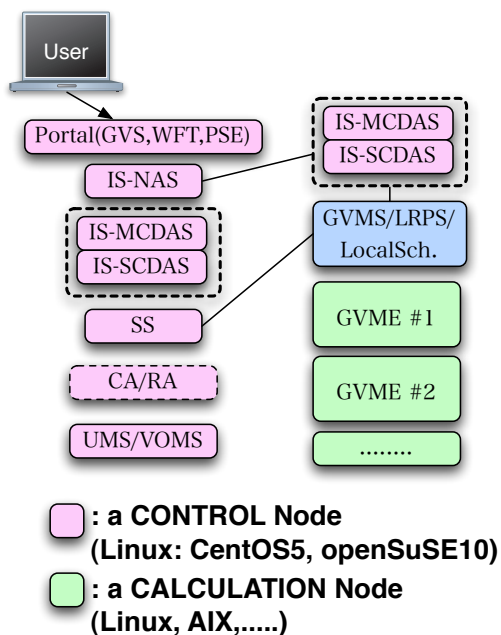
User

Portal(GVS,WFT,PSE)

IS-NAS

IS-MCDAS

IS-SCDAS

SS

CA/RA

UMS/VOMS

IS-MCDAS

IS-SCDAS

GVMS/LRPS/ LocalSch.

GVME #1

GVME #2

........

: a CONTROL Node (Linux: CentOS5, openSuSE10)

: a CALCULATION Node (Linux, AIX,.....)